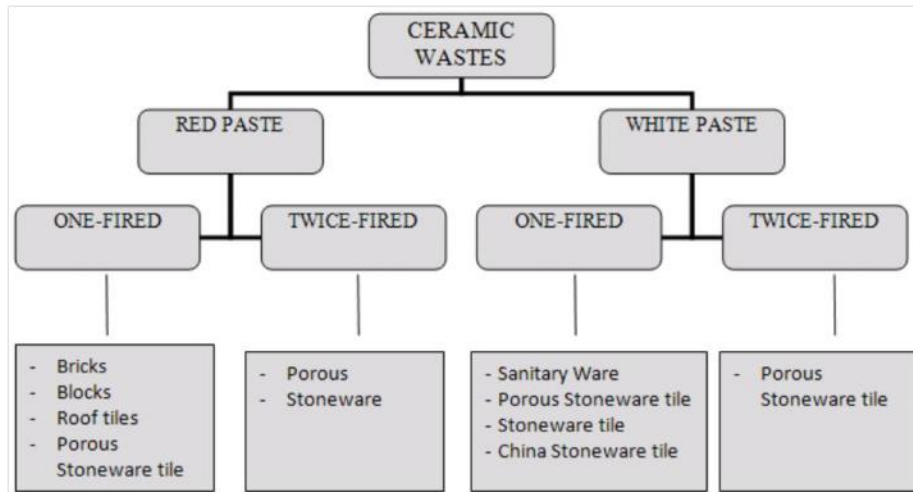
CERAMIC WASTES

RED PASTE

WHITE PASTE

ONE-FIRED

TWICE-FIRED

ONE-FIRED

TWICE-FIRED

- Bricks
- Blocks
- Roof tiles
- Porous Stoneware tile

- Porous
- Stoneware

- Sanitary Ware
- Porous Stoneware tile
- Stoneware tile
- China Stoneware tile

- Porous Stoneware tile